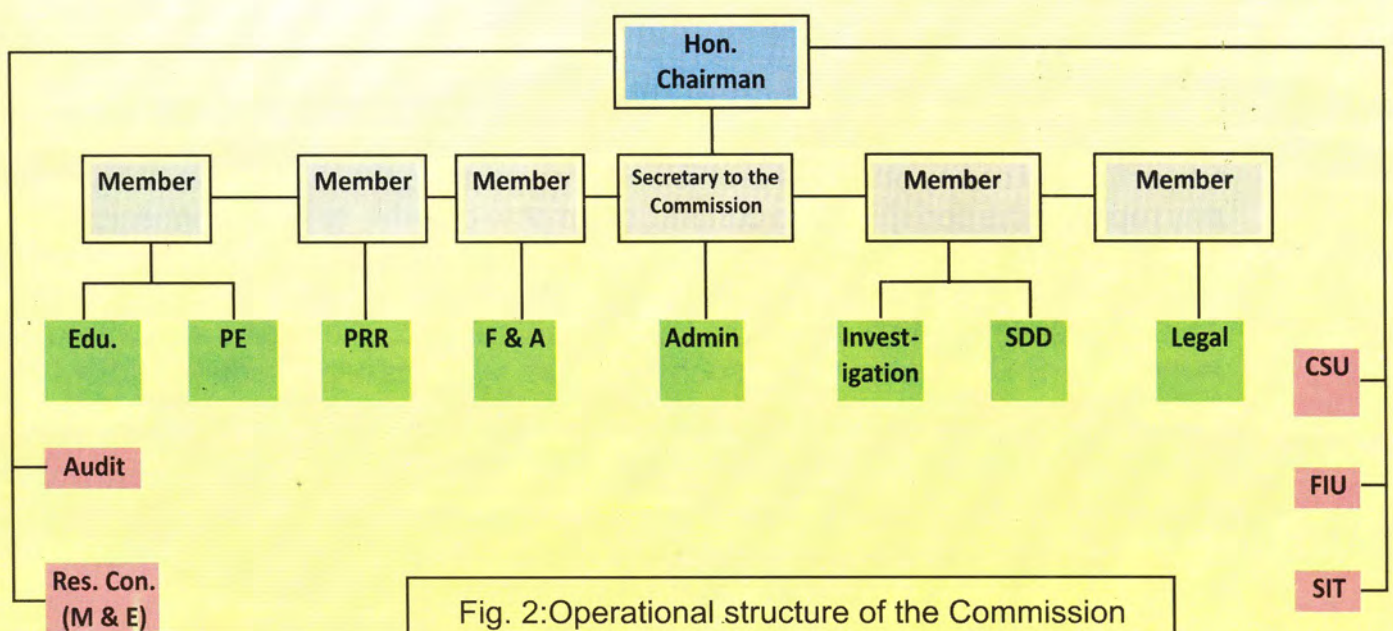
Hon. Chairman

Member

Member

Member

Secretary to the Commission

Member

Member

Edu.

PE

PRR

F & A

Admin

Investigation

SDD

Legal

CSU

Audit

FIU

Res. Con. (M & E)

SIT

Fig. 2:Operational structure of the Commission